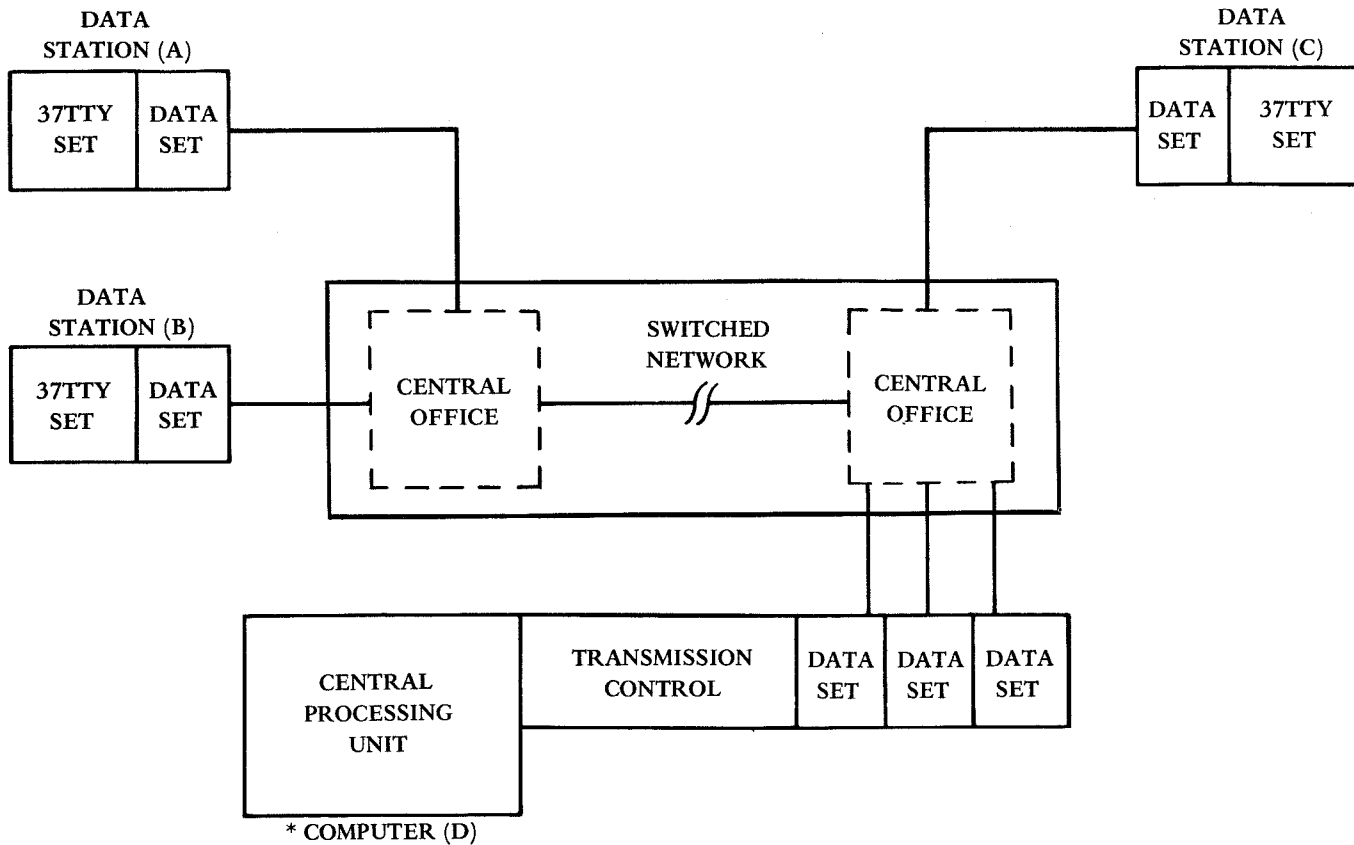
DATA STATION (A)

37TTY SET

DATA SET

DATA STATION (C)

DATA SET

37TTY SET

DATA STATION (B)

37TTY SET

DATA SET

CENTRAL OFFICE

SWITCHED NETWORK

CENTRAL OFFICE

CENTRAL PROCESSING UNIT

TRANSMISSION CONTROL

DATA SET

DATA SET

DATA SET

* COMPUTER (D)